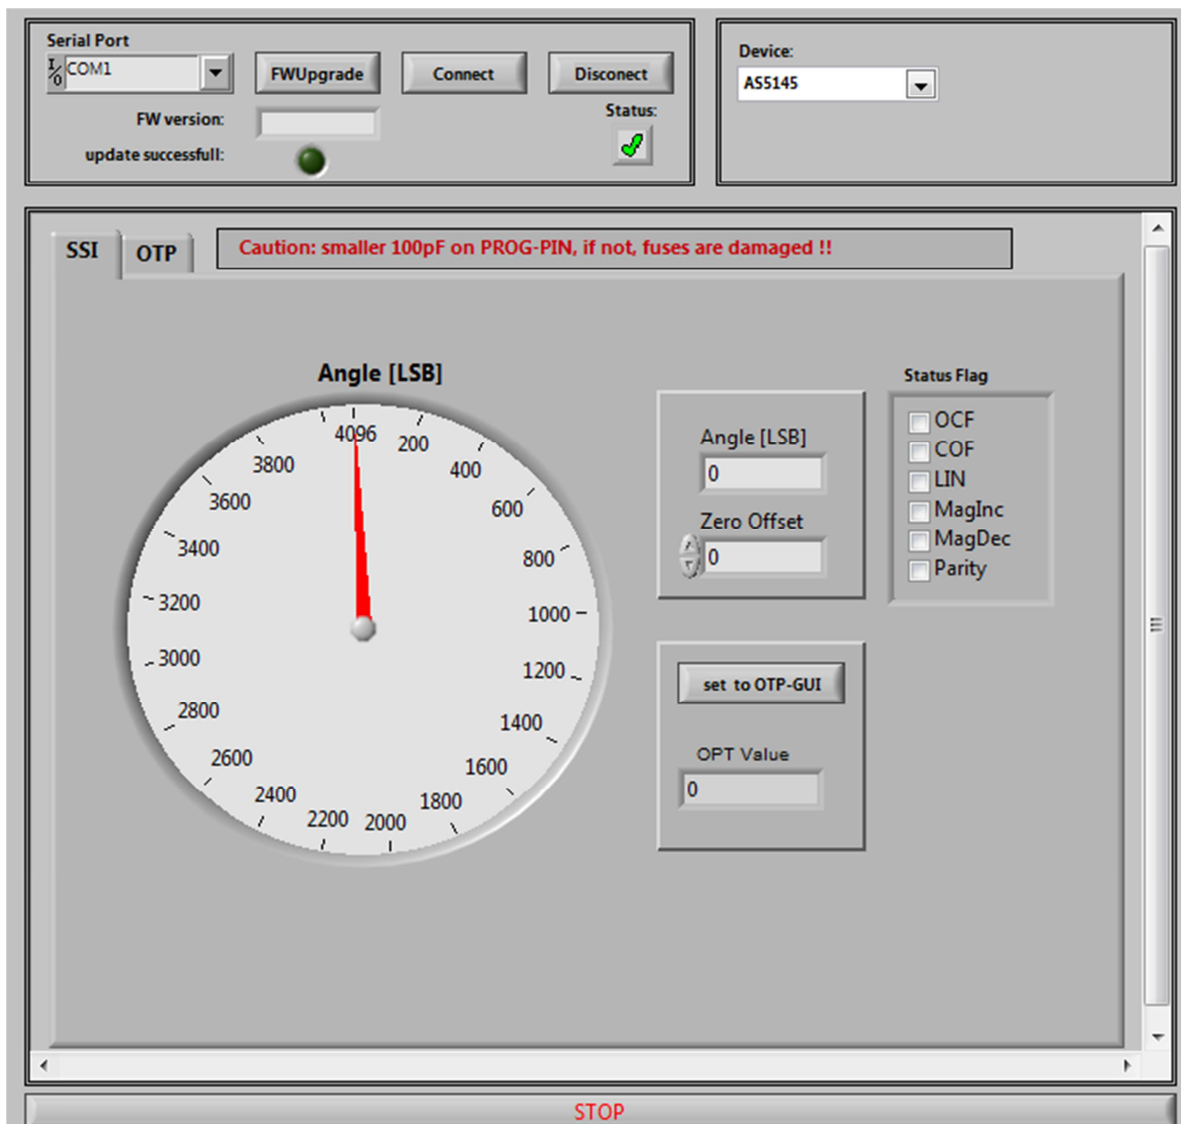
Serial Port
I/O COM1
FWUpgrade
Connect
Disconect
FW version:
Status:
update successfull:

Device:
AS5145

SSI
OTP
Caution: smaller 100pF on PROG-PIN, if not, fuses are damaged !!

Angle [LSB]
4096
200
400
600
800
1000
1200
1400
1600
1800
2000
2200
2400
2600
2800
3000
3200
3400
3600
3800

Angle [LSB]
0
Zero Offset
0

Status Flag
OCF
COF
LIN
MagInc
MagDec
Parity

set to OTP-GUI
OPT Value
0

STOP